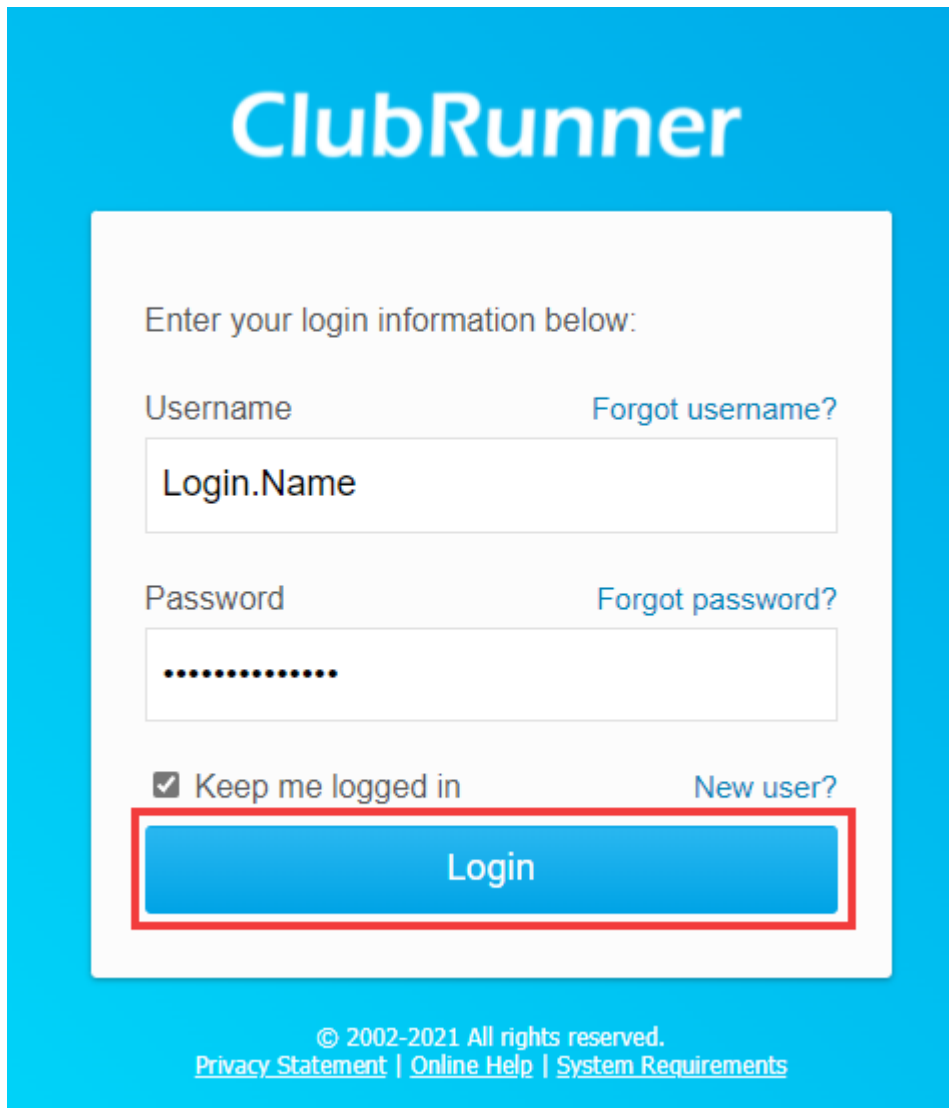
ClubRunner

Enter your login information below:

Username Forgot username?

Login.Name

Password Forgot password?

••••••••••••••

Keep me logged in New user?

Login

© 2002-2021 All rights reserved.
Privacy Statement | Online Help | System Requirements